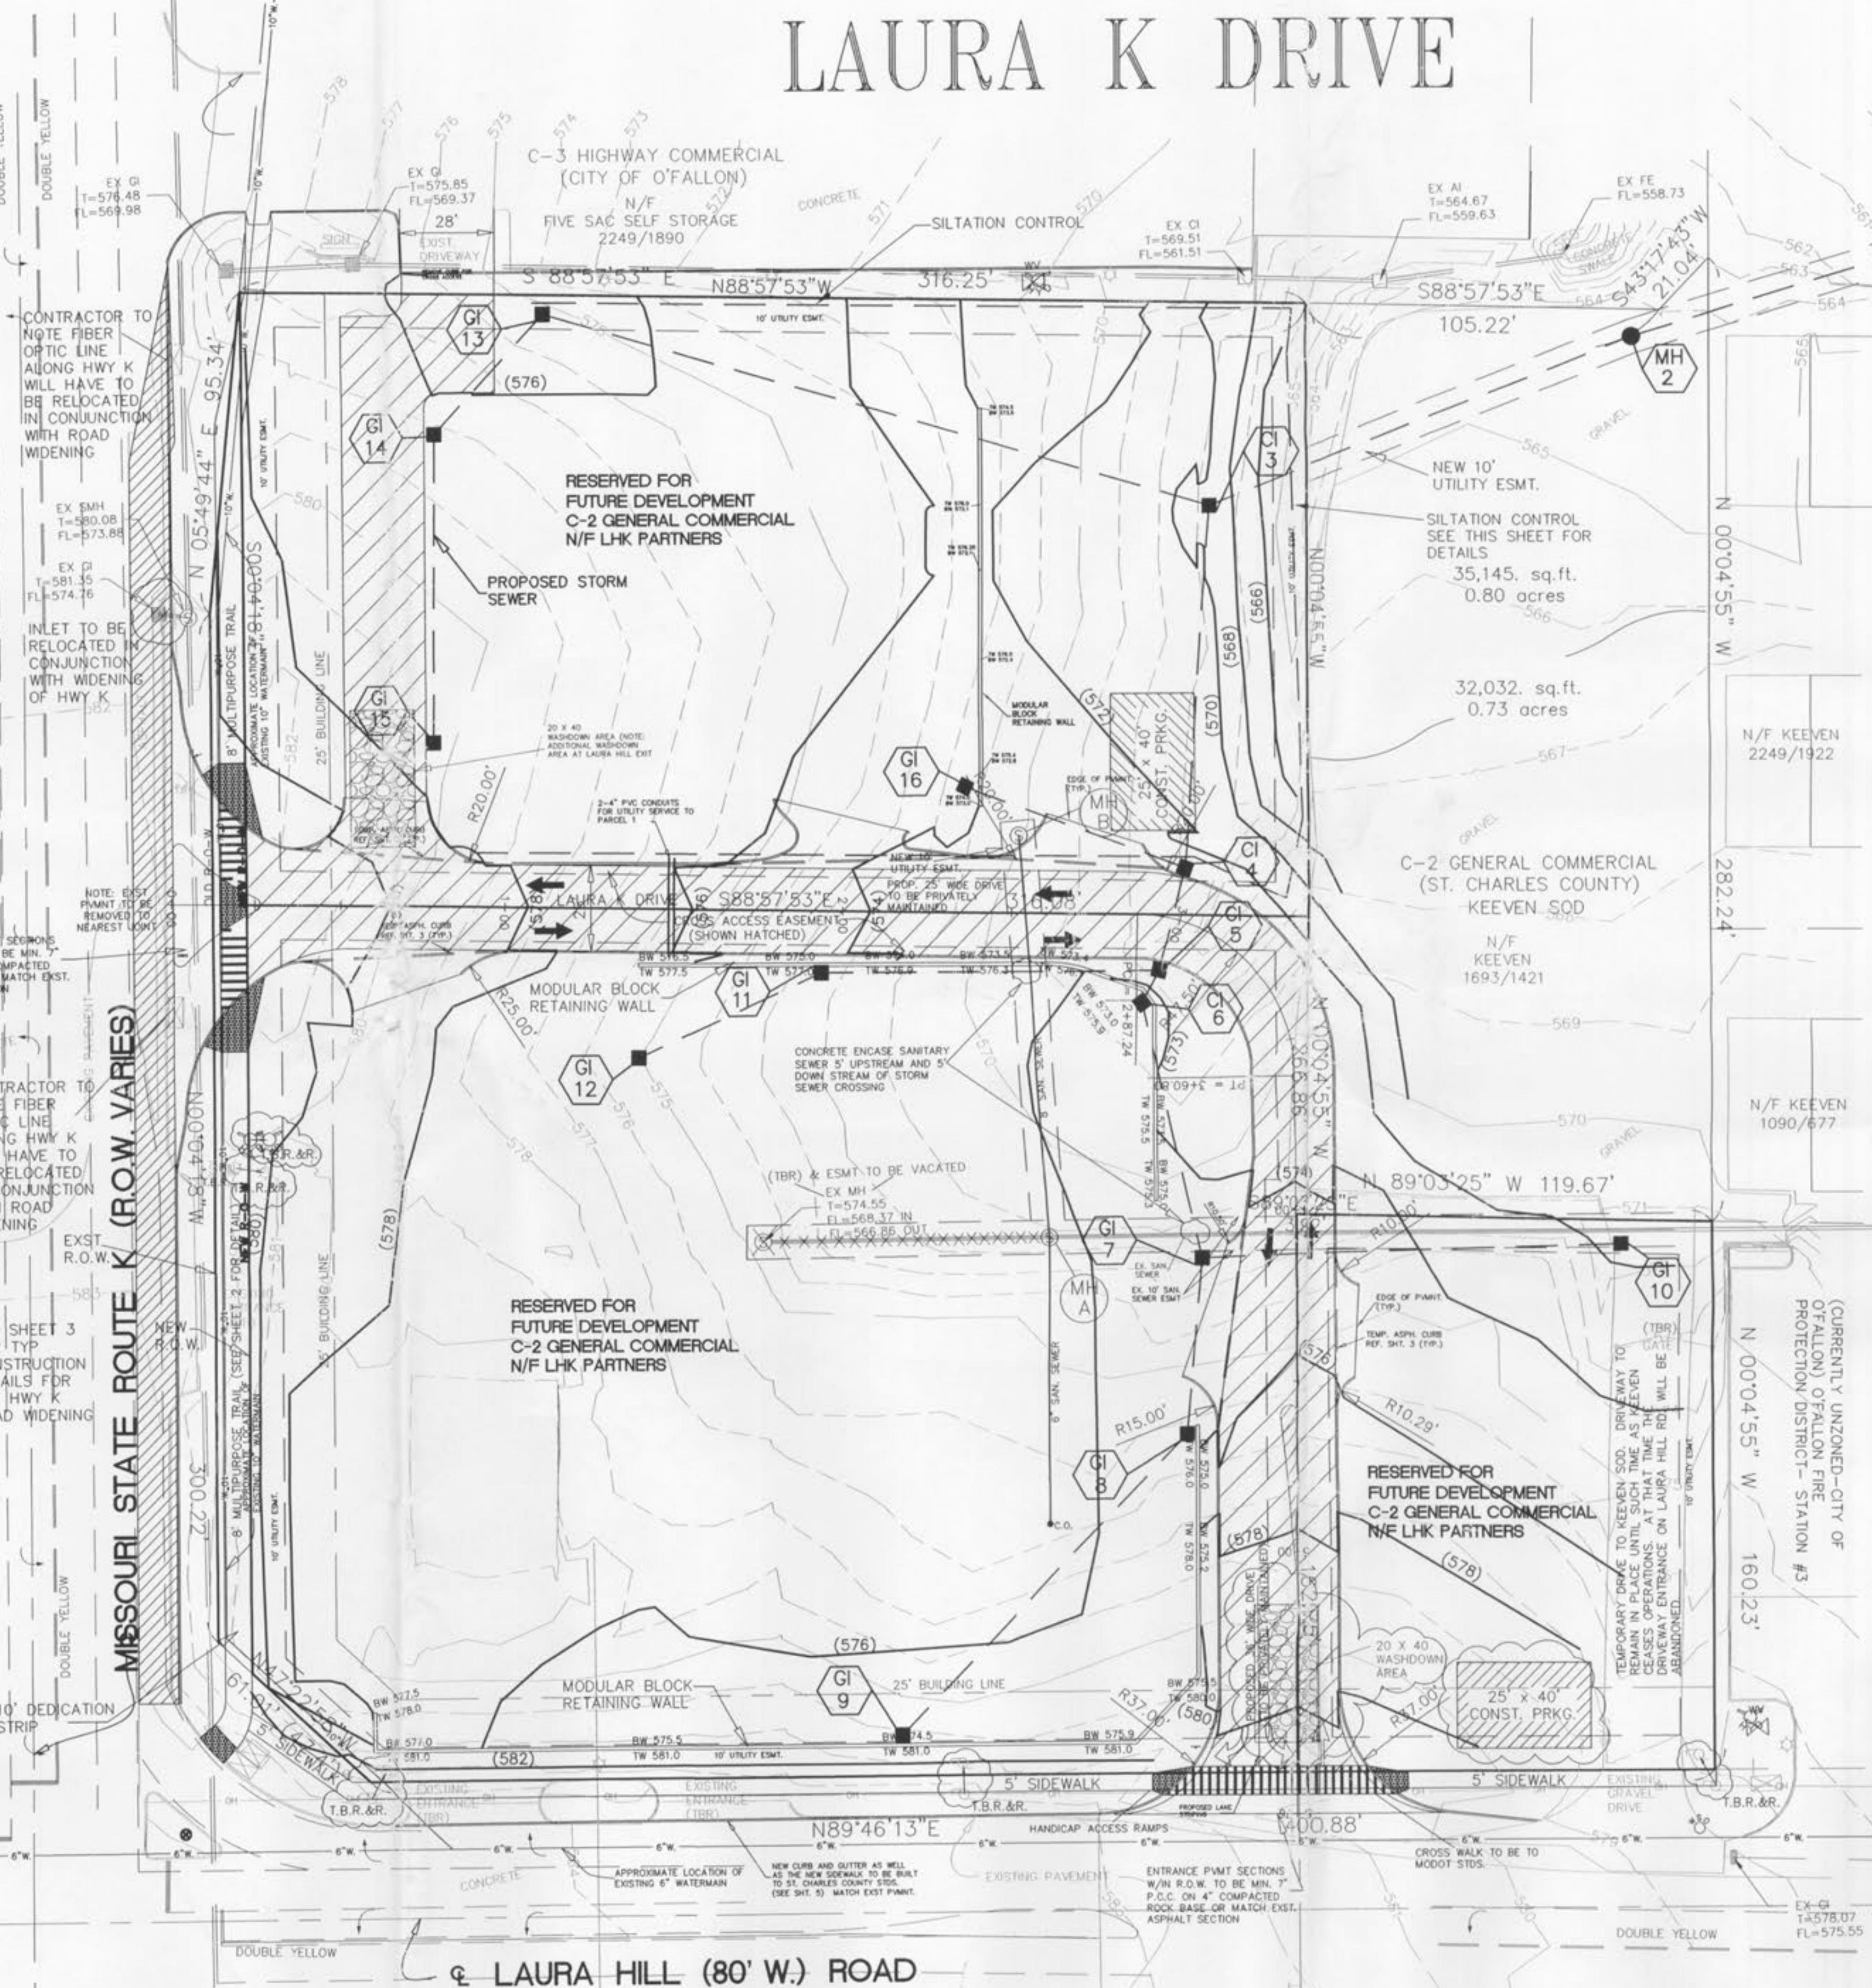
LAURA K DRIVE

DOUBLE YELLOW

C-3 HIGHWAY COMMERCIAL
(CITY OF O'FALLON)
N/F
FIVE SAC SELF STORAGE
2249/1890

CONCRETE

EX GI
T=576.48
FL=569.98

EX GI
T=575.85
FL=569.37

28'
EXIST. DRIVEWAY

SIGN

SILTATION CONTROL

EX CI
T=569.51
FL=561.51

EX AI
T=564.67
FL=559.63

EX FE
FL=558.73

S 88°57'53" E
N88°57'53"W
316.25'
S88°57'53"E
105.22'
S43°17'43"W
21.04'

10' UTILITY ESMT.

GI 13
(576)

MH 2

CONTRACTOR TO NOTE FIBER OPTIC LINE ALONG HWY K WILL HAVE TO BE RELOCATED IN CONJUNCTION WITH ROAD WIDENING

N 05°49'44" E 95.34'

GI 14

EX SMH
T=580.08
FL=573.88

EX GI
T=581.35
FL=574.76

INLET TO BE RELOCATED IN CONJUNCTION WITH WIDENING OF HWY K

RESERVED FOR
FUTURE DEVELOPMENT
C-2 GENERAL COMMERCIAL
N/F LHK PARTNERS

PROPOSED STORM SEWER

CI 3

NEW 10' UTILITY ESMT.

SILTATION CONTROL SEE THIS SHEET FOR DETAILS

35,145. sq.ft.
0.80 acres

32,032. sq.ft.
0.73 acres

N 00°04'55" W

N00°04'55"W

(566)
(568)
(570)
(572)

8' MULTIPURPOSE TRAIL
25' BUILDING LINE
10' UTILITY ESMT.

GI 15

20 X 40 WASHDOWN AREA (NOTE: ADDITIONAL WASHDOWN AREA AT LAURA HILL EXIT

R20.00'

2-4" PVC CONDUITS FOR UTILITY SERVICE TO PARCEL 1

MODULAR BLOCK RETAINING WALL

GI 16

MH B

EDGE OF PVMNT. (TYP.)

25' x 40' CONST. PRKG.

N/F KEEVEN
2249/1922

C-2 GENERAL COMMERCIAL
(ST. CHARLES COUNTY)
KEEVEN SOD
N/F
KEEVEN
1693/1421

282.24'

CI 4

NEW 10' UTILITY ESMT.
PROP. 25' WIDE DRIVE TO BE PRIVATELY MAINTAINED

NOTE: EXST. PVMNT TO BE REMOVED TO NEAREST JOINT

LAURA K DRIVE S88°57'53"E
CROSS ACCESS EASEMENT (SHOWN HATCHED)
316.08'

CI 5
CI 6

MODULAR BLOCK RETAINING WALL

R25.00'

GI 11

BW 576.5
TW 577.5
BW 575.0
TW 577.0
BW 573.5
TW 576.3

GI 12

CONCRETE ENCASE SANITARY SEWER 5' UPSTREAM AND 5' DOWN STREAM OF STORM SEWER CROSSING

2+87.24
PT = 3+09.08

N 00°04'55" W 266.86'

N/F KEEVEN
1090/677

MISSOURI STATE ROUTE K (R.O.W. VARIES)

N00°14'40"W

300.22'

EXST. R.O.W.
NEW R.O.W.

SHEET 3 TYP CONSTRUCTION DETAILS FOR HWY K ROAD WIDENING

T.B.R.&R.

(TBR) & ESMT TO BE VACATED
EX MH
T=574.55
FL=568.37 IN
FL=566.86 OUT

(578)
(574)

N 89°03'25" W 119.67'
S89°03'25"E

R10.00'

GI 7

MH A

EX. SAN. SEWER
EX. 10' SAN. SEWER ESMT

GI 10

EDGE OF PVMNT. (TYP.)
TEMP. ASPH. CURB REF. SHT. 3 (TYP.)

(TBR) GATE

R10.29'

N 00°04'55" W
160.23'

(CURRENTLY UNZONED-CITY OF O'FALLON) O'FALLON FIRE PROTECTION DISTRICT- STATION #3

RESERVED FOR
FUTURE DEVELOPMENT
C-2 GENERAL COMMERCIAL
N/F LHK PARTNERS

R15.00'

GI 8

C.O.

RESERVED FOR
FUTURE DEVELOPMENT
C-2 GENERAL COMMERCIAL
N/F LHK PARTNERS

(578)
(576)

TEMPORARY DRIVE TO KEEVEN SOD. DRIVEWAY TO REMAIN IN PLACE UNTIL SUCH TIME AS KEEVEN CEASES OPERATIONS. AT THAT TIME THE DRIVEWAY ENTRANCE ON LAURA HILL RD. WILL BE ABANDONED.

20 X 40 WASHDOWN AREA

25' x 40' CONST. PRKG.

PROPOSED 25' WIDE DRIVE TO BE PRIVATELY MAINTAINED

10' DEDICATION STRIP

DOUBLE YELLOW

N47°22'55"W
61.91'

5' SIDEWALK

MODULAR BLOCK RETAINING WALL

GI 9

25' BUILDING LINE

BW 577.5
TW 578.0
BW 577.0
TW 581.0
BW 575.5
TW 581.0
BW 574.5
TW 581.0
BW 575.9
TW 581.0
BW 575.5
TW 580.0

(582)
(580)

R37.00'
R37.00'

10' UTILITY ESMT.

EXISTING ENTRANCE (TBR)
EXISTING ENTRANCE (TBR)

T.B.R.&R.
T.B.R.&R.
T.B.R.&R.

5' SIDEWALK
5' SIDEWALK

EXISTING GRAVEL DRIVE

N89°46'13"E
400.88'

HANDICAP ACCESS RAMPS

APPROXIMATE LOCATION OF EXISTING 6" WATERMAIN

NEW CURB AND GUTTER AS WELL AS THE NEW SIDEWALK TO BE BUILT TO ST. CHARLES COUNTY STDS. (SEE SHT. 5) MATCH EXST PVMNT.

EXISTING PAVEMENT

ENTRANCE PVMT SECTIONS W/IN R.O.W. TO BE MIN. 7" P.C.C. ON 4" COMPACTED ROCK BASE OR MATCH EXST. ASPHALT SECTION

CROSS WALK TO BE TO MODOT STDS.

EX GI
T=578.07
FL=575.55

DOUBLE YELLOW
DOUBLE YELLOW

6"W.

CONCRETE

℄ LAURA HILL (80' W.) ROAD